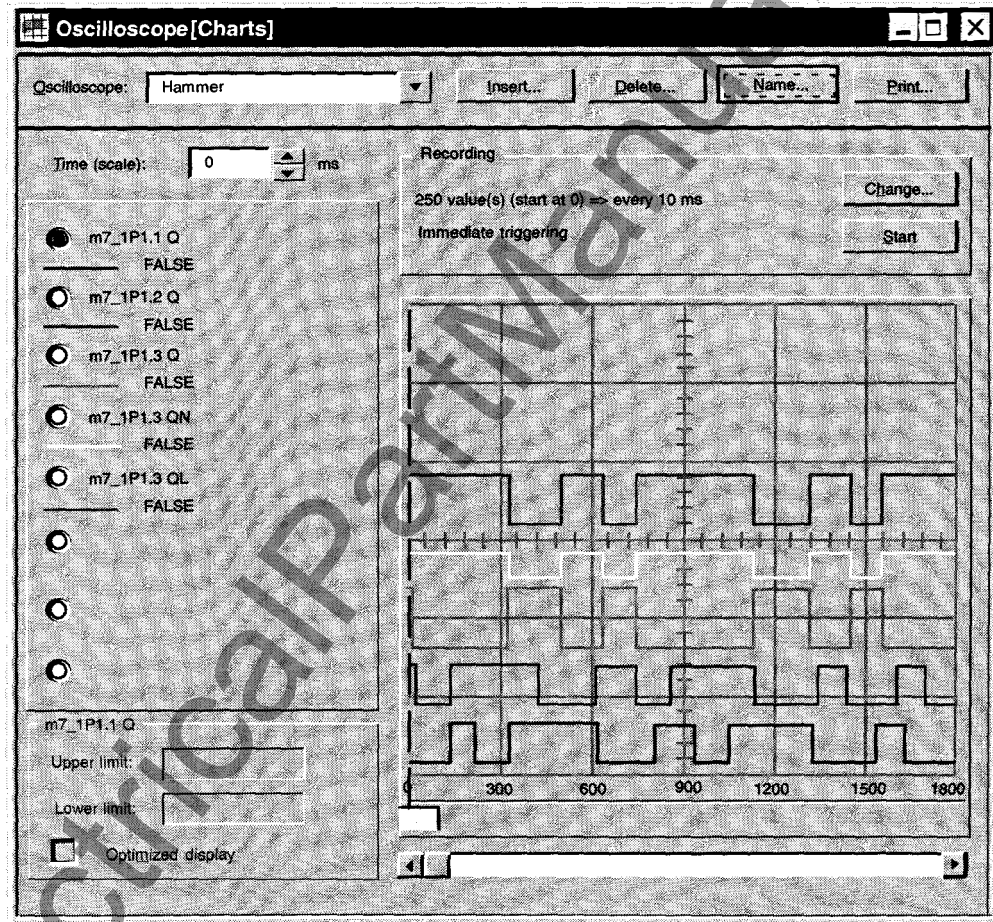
Oscilloscope[Charts]

Oscilloscope: Hammer

Insert...

Delete...

Name...

Print...

Time (scale): 0 ms

Recording

250 value(s) (start at 0) => every 10 ms

Change...

Immediate triggering

Start

m7_1P1.1 Q

FALSE

m7_1P1.2 Q

FALSE

m7_1P1.3 Q

FALSE

m7_1P1.3 QN

FALSE

m7_1P1.3 QL

FALSE

0

300

600

900

1200

1500

1800

m7_1P1.1 Q

Upper limit:

Lower limit:

Optimized display

ctricalPartManua